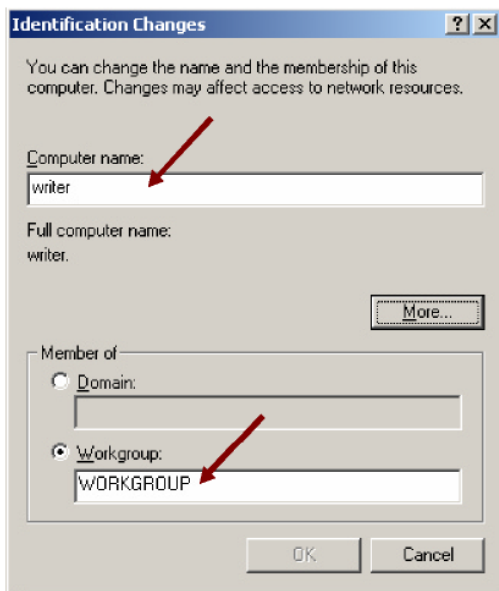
Identification Changes

? X

You can change the name and the membership of this computer. Changes may affect access to network resources.

Computer name:

writer

Full computer name:
writer.

More...

Member of

Domain:

Workgroup:

WORKGROUP

OK

Cancel